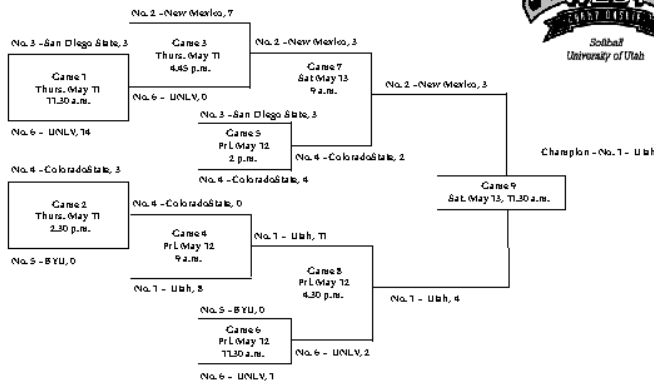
No. 2 - New Mexico, 7

No. 3 - San Diego State, 3

Game 3
Thurs. May 11
4:45 p.m.

No. 2 - New Mexico, 3

Softball
University of Utah

Game 1
Thurs. May 11
11:30 a.m.

No. 6 - UNLV, 0

Game 7
Sat May 13
9 a.m.

No. 2 - New Mexico, 3

No. 6 - UNLV, 14

No. 3 - San Diego State, 3

Game 5
Fri. May 12
2 p.m.

Champion - No. 1 - Utah

No. 4 - Colorado State, 2

No. 4 - Colorado State, 4

No. 4 - Colorado State, 3

Game 9
Sat. May 13, 11:30 a.m.

Game 2
Thurs. May 11
2:30 p.m.

No. 4 - Colorado State, 0

Game 4
Fri. May 12
9 a.m.

No. 1 - Utah, 11

No. 5 - BYU, 0

Game 8
Fri. May 12
4:30 p.m.

No. 1 - Utah, 8

No. 1 - Utah, 4

No. 5 - BYU, 0

Game 6
Fri. May 12
11:30 a.m.

No. 6 - UNLV, 2

No. 6 - UNLV, 1